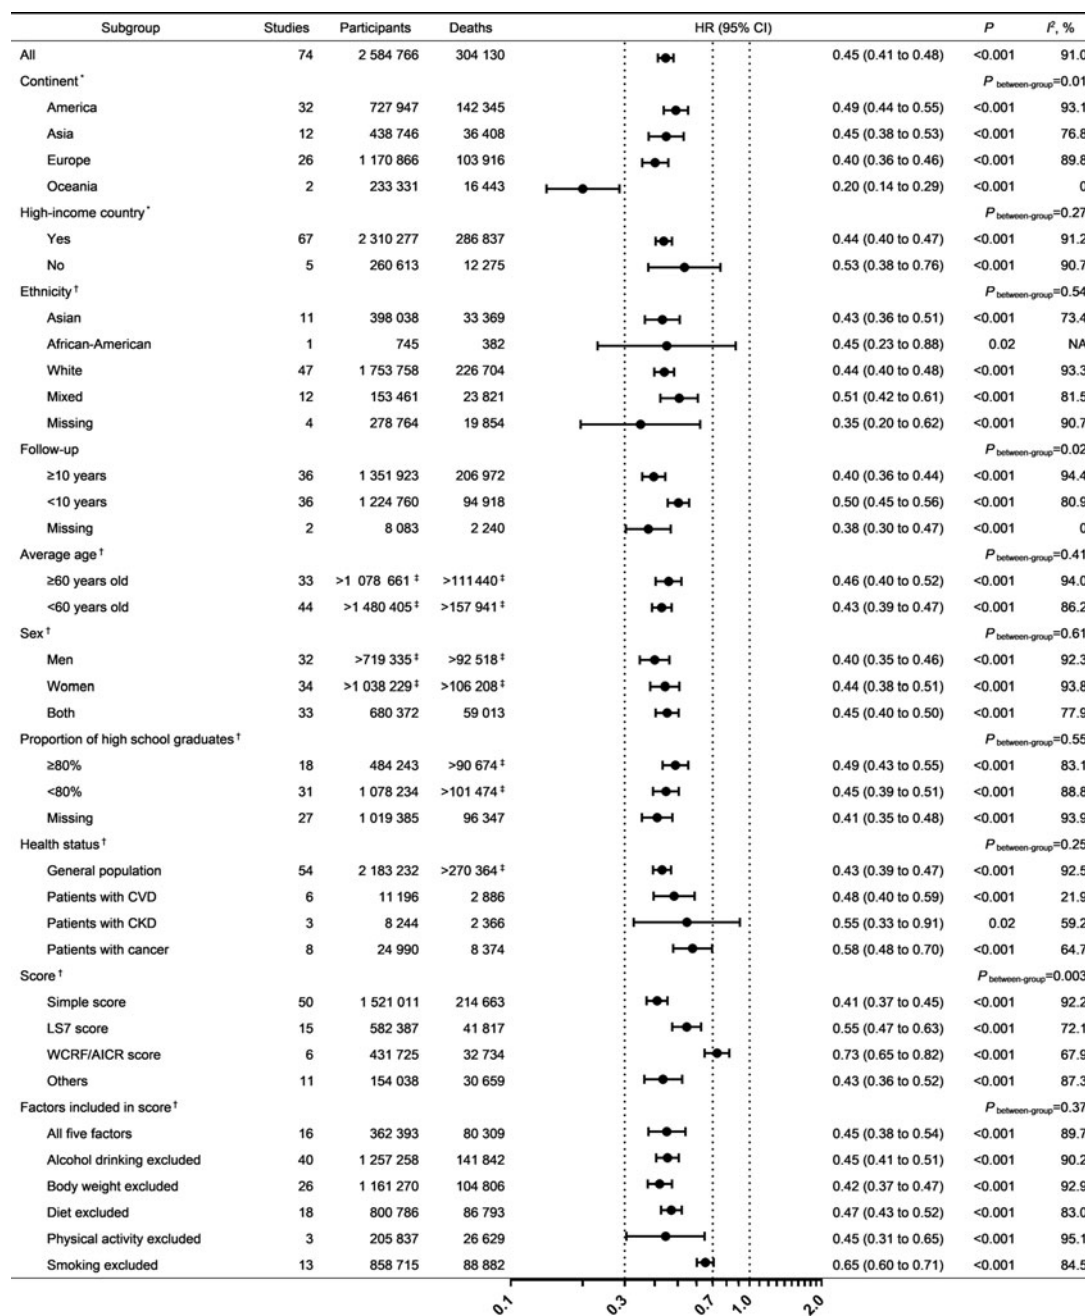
| Subgroup | Studies | Participants | Deaths | HR (95% CI) | | $P$ | $I^2$, % |
|---|---|---|---|---|---|---|---|
| All | 74 | 2 584 766 | 304 130 | | 0.45 (0.41 to 0.48) | <0.001 | 91.0 |
| Continent* | | | | | | $P_{\text{between-group}}$=0.01 | |
| America | 32 | 727 947 | 142 345 | | 0.49 (0.44 to 0.55) | <0.001 | 93.1 |
| Asia | 12 | 438 746 | 36 408 | | 0.45 (0.38 to 0.53) | <0.001 | 76.8 |
| Europe | 26 | 1 170 866 | 103 916 | | 0.40 (0.36 to 0.46) | <0.001 | 89.8 |
| Oceania | 2 | 233 331 | 16 443 | | 0.20 (0.14 to 0.29) | <0.001 | 0 |
| High-income country* | | | | | | $P_{\text{between-group}}$=0.27 | |
| Yes | 67 | 2 310 277 | 286 837 | | 0.44 (0.40 to 0.47) | <0.001 | 91.2 |
| No | 5 | 260 613 | 12 275 | | 0.53 (0.38 to 0.76) | <0.001 | 90.7 |
| Ethnicity† | | | | | | $P_{\text{between-group}}$=0.54 | |
| Asian | 11 | 398 038 | 33 369 | | 0.43 (0.36 to 0.51) | <0.001 | 73.4 |
| African-American | 1 | 745 | 382 | | 0.45 (0.23 to 0.88) | 0.02 | NA |
| White | 47 | 1 753 758 | 226 704 | | 0.44 (0.40 to 0.48) | <0.001 | 93.3 |
| Mixed | 12 | 153 461 | 23 821 | | 0.51 (0.42 to 0.61) | <0.001 | 81.5 |
| Missing | 4 | 278 764 | 19 854 | | 0.35 (0.20 to 0.62) | <0.001 | 90.7 |
| Follow-up | | | | | | $P_{\text{between-group}}$=0.02 | |
| ≥10 years | 36 | 1 351 923 | 206 972 | | 0.40 (0.36 to 0.44) | <0.001 | 94.4 |
| <10 years | 36 | 1 224 760 | 94 918 | | 0.50 (0.45 to 0.56) | <0.001 | 80.9 |
| Missing | 2 | 8 083 | 2 240 | | 0.38 (0.30 to 0.47) | <0.001 | 0 |
| Average age† | | | | | | $P_{\text{between-group}}$=0.41 | |
| ≥60 years old | 33 | >1 078 661‡ | >111 440‡ | | 0.46 (0.40 to 0.52) | <0.001 | 94.0 |
| <60 years old | 44 | >1 480 405‡ | >157 941‡ | | 0.43 (0.39 to 0.47) | <0.001 | 86.2 |
| Sex† | | | | | | $P_{\text{between-group}}$=0.61 | |
| Men | 32 | >719 335‡ | >92 518‡ | | 0.40 (0.35 to 0.46) | <0.001 | 92.3 |
| Women | 34 | >1 038 229‡ | >106 208‡ | | 0.44 (0.38 to 0.51) | <0.001 | 93.8 |
| Both | 33 | 680 372 | 59 013 | | 0.45 (0.40 to 0.50) | <0.001 | 77.9 |
| Proportion of high school graduates† | | | | | | $P_{\text{between-group}}$=0.55 | |
| ≥80% | 18 | 484 243 | >90 674‡ | | 0.49 (0.43 to 0.55) | <0.001 | 83.1 |
| <80% | 31 | 1 078 234 | >101 474‡ | | 0.45 (0.39 to 0.51) | <0.001 | 88.8 |
| Missing | 27 | 1 019 385 | 96 347 | | 0.41 (0.35 to 0.48) | <0.001 | 93.9 |
| Health status† | | | | | | $P_{\text{between-group}}$=0.25 | |
| General population | 54 | 2 183 232 | >270 364‡ | | 0.43 (0.39 to 0.47) | <0.001 | 92.5 |
| Patients with CVD | 6 | 11 196 | 2 886 | | 0.48 (0.40 to 0.59) | <0.001 | 21.9 |
| Patients with CKD | 3 | 8 244 | 2 366 | | 0.55 (0.33 to 0.91) | 0.02 | 59.2 |
| Patients with cancer | 8 | 24 990 | 8 374 | | 0.58 (0.48 to 0.70) | <0.001 | 64.7 |
| Score† | | | | | | $P_{\text{between-group}}$=0.003 | |
| Simple score | 50 | 1 521 011 | 214 663 | | 0.41 (0.37 to 0.45) | <0.001 | 92.2 |
| LS7 score | 15 | 582 387 | 41 817 | | 0.55 (0.47 to 0.63) | <0.001 | 72.1 |
| WCRF/AICR score | 6 | 431 725 | 32 734 | | 0.73 (0.65 to 0.82) | <0.001 | 67.9 |
| Others | 11 | 154 038 | 30 659 | | 0.43 (0.36 to 0.52) | <0.001 | 87.3 |
| Factors included in score† | | | | | | $P_{\text{between-group}}$=0.37 | |
| All five factors | 16 | 362 393 | 80 309 | | 0.45 (0.38 to 0.54) | <0.001 | 89.7 |
| Alcohol drinking excluded | 40 | 1 257 258 | 141 842 | | 0.45 (0.41 to 0.51) | <0.001 | 90.2 |
| Body weight excluded | 26 | 1 161 270 | 104 806 | | 0.42 (0.37 to 0.47) | <0.001 | 92.9 |
| Diet excluded | 18 | 800 786 | 86 793 | | 0.47 (0.43 to 0.52) | <0.001 | 83.0 |
| Physical activity excluded | 3 | 205 837 | 26 629 | | 0.45 (0.31 to 0.65) | <0.001 | 95.1 |
| Smoking excluded | 13 | 858 715 | 88 882 | | 0.65 (0.60 to 0.71) | <0.001 | 84.5 |

0.1 0.3 0.7 1.0 2.0